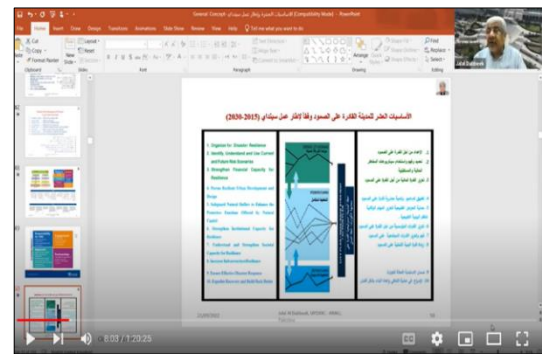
General Concept الاساسيات العشرة وإطار عمل سنداي [Compatibility Mode] - PowerPoint

File Home Insert Draw Design Transitions Animations Slide Show Review View Help Tell me what you want to do

Cut Copy Format Painter Clipboard New Slide Layout Reset Section Slides Font Paragraph Drawing Find Replace Select Editing

Jalal Dabbeek

الأساسيات العشر للمدينة القادرة على الصمود وفقاً لإطار عمل سينداي (2015-2030)

1. Organize for Disaster Resilience
2. Identify, Understand and Use Current and Future Risk Scenarios
3. Strengthen Financial Capacity for Resilience
4. Pursue Resilient Urban Development and Design
5. Safeguard Natural Buffers to Enhance the Protective Functions Offered by Natural Capital
6. Strengthen Institutional Capacity for Resilience
7. Understand and Strengthen Societal Capacity for Resilience
8. Increase Infrastructure Resilience
9. Ensure Effective Disaster Response
10. Expedite Recovery and Build Back Better

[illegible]

Jalal N Dabbeek

8:03 / 1:20:25